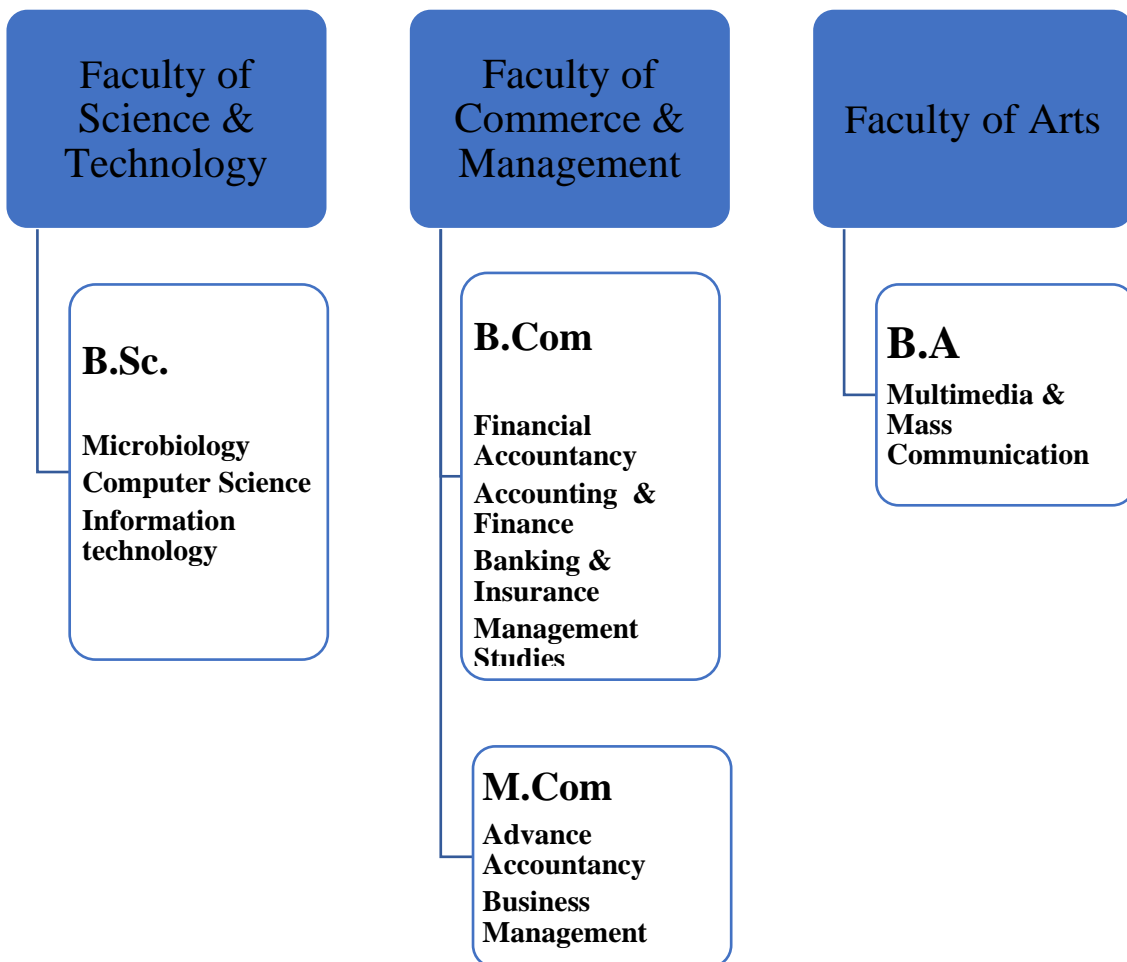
Faculty of Science & Technology

B.Sc.

Microbiology
Computer Science
Information technology

Faculty of Commerce & Management

B.Com

Financial Accountancy
Accounting & Finance
Banking & Insurance
Management Studies

M.Com

Advance Accountancy
Business Management

Faculty of Arts

B.A

Multimedia & Mass Communication